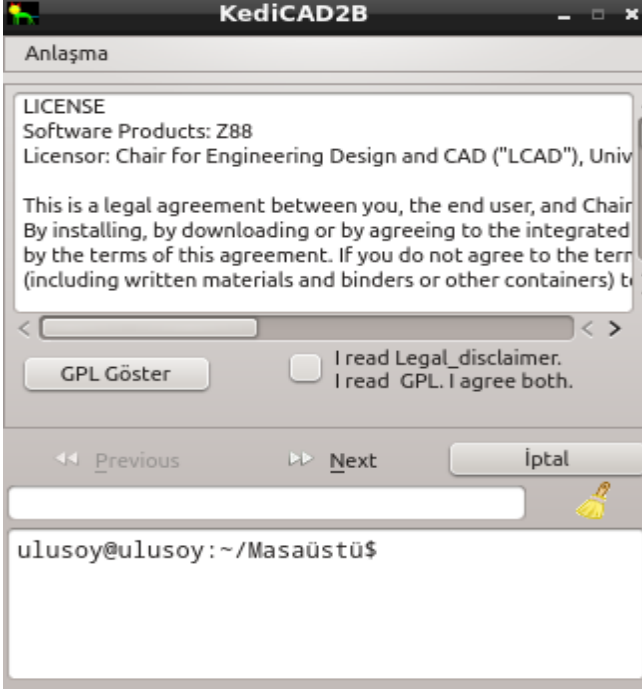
KediCAD2B

Anlaşma

LICENSE
Software Products: Z88
Licensor: Chair for Engineering Design and CAD ("LCAD"), Univ

This is a legal agreement between you, the end user, and Chair
By installing, by downloading or by agreeing to the integrated
by the terms of this agreement. If you do not agree to the term
(including written materials and binders or other containers) t

GPL Göster

I read Legal_disclaimer.
I read GPL. I agree both.

Previous

Next

İptal

ulusoy@ulusoy:~/Masaüstü$